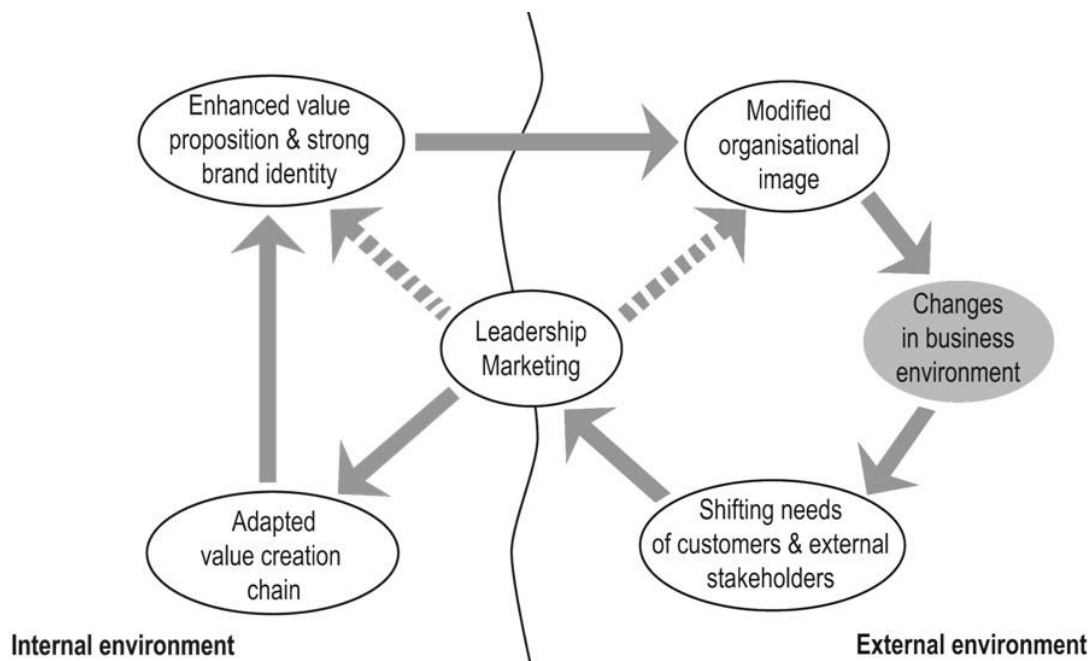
Enhanced value proposition & strong brand identity

Modified organisational image

Changes in business environment

Leadership Marketing

Adapted value creation chain

Shifting needs of customers & external stakeholders

Internal environment

External environment